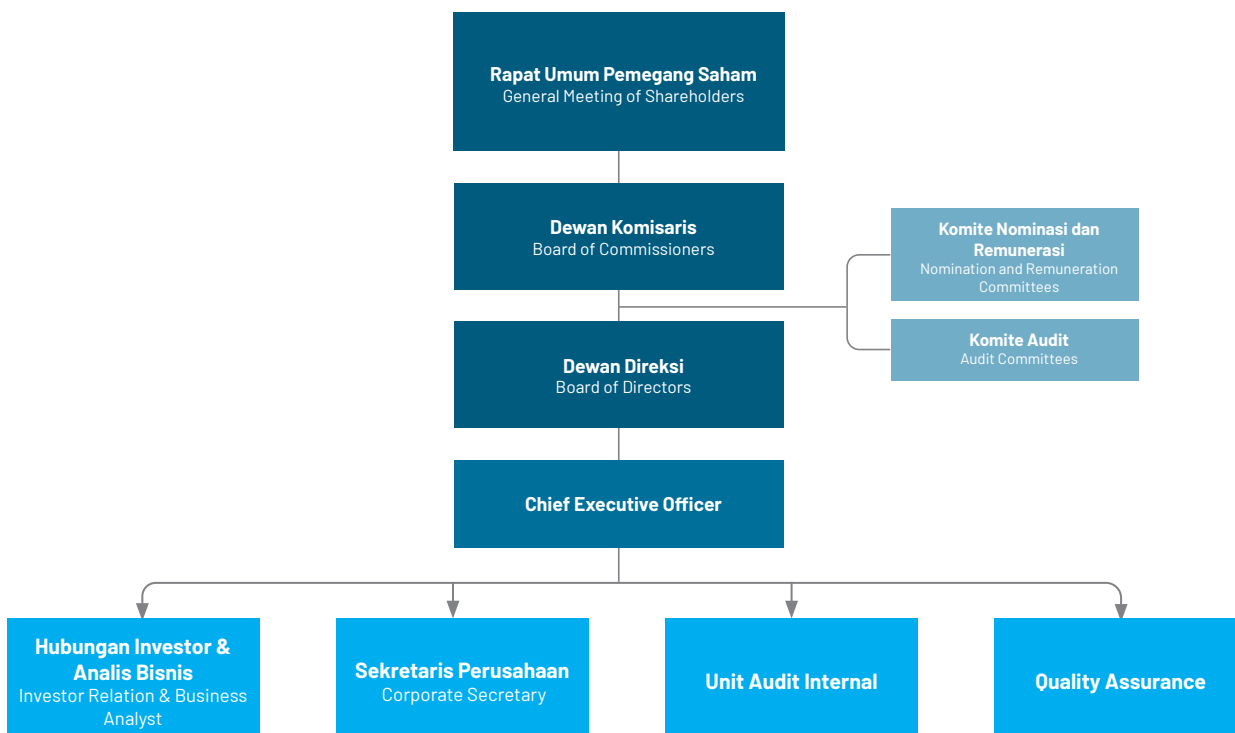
Rapat Umum Pemegang Saham
General Meeting of Shareholders

Dewan Komisaris
Board of Commissioners

Komite Nominasi dan Remunerasi
Nomination and Remuneration Committees

Komite Audit
Audit Committees

Dewan Direksi
Board of Directors

Chief Executive Officer

Hubungan Investor & Analis Bisnis
Investor Relation & Business Analyst

Sekretaris Perusahaan
Corporate Secretary

Unit Audit Internal

Quality Assurance